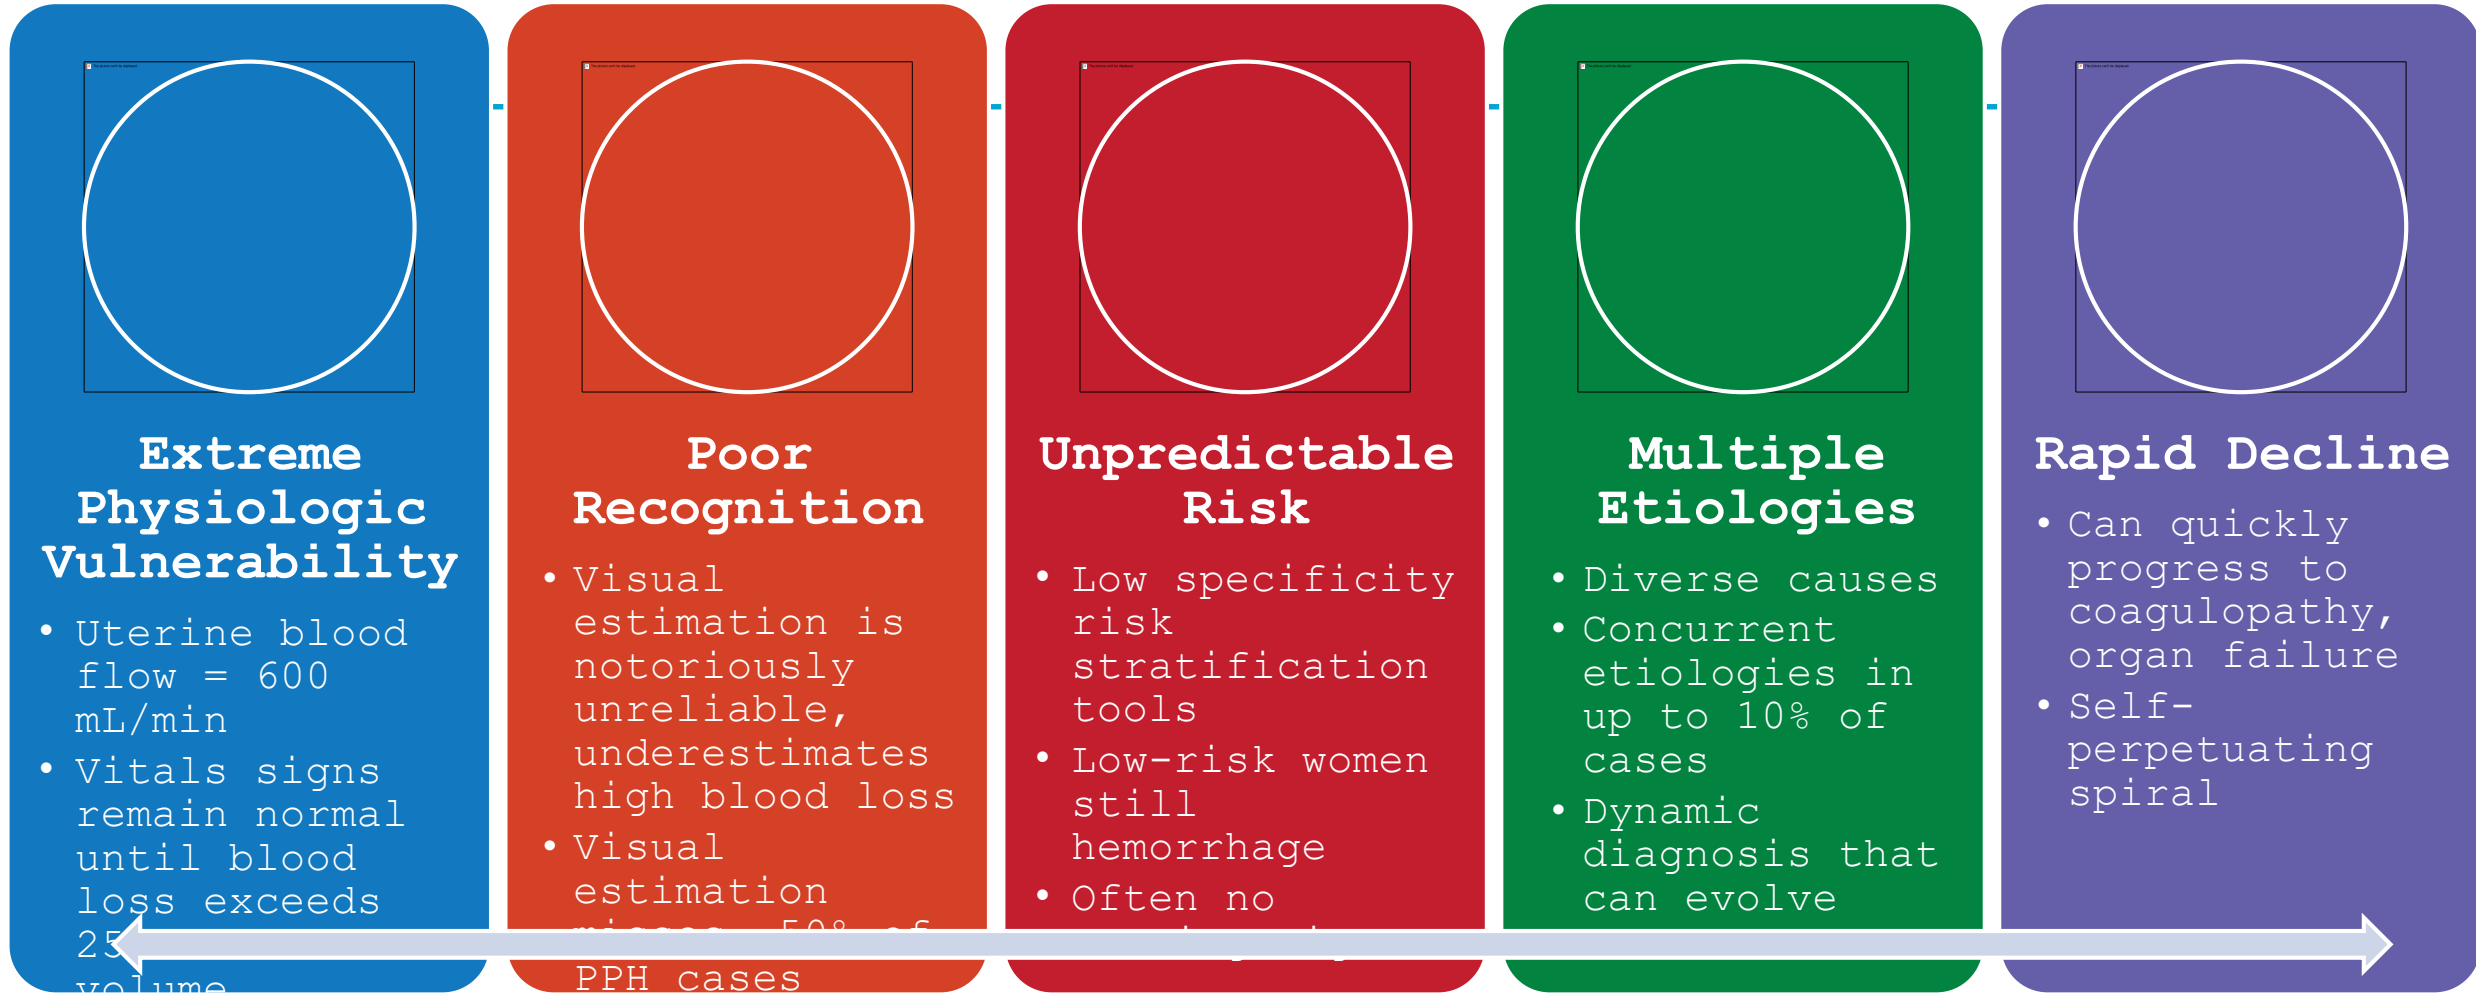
Extreme Physiologic Vulnerability

• Uterine blood flow = 600 mL/min
• Vitals signs remain normal until blood loss exceeds 25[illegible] volume

Poor Recognition

• Visual estimation is notoriously unreliable, underestimates high blood loss
• Visual estimation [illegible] PPH cases

Unpredictable Risk

• Low specificity risk stratification tools
• Low-risk women still hemorrhage
• Often no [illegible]

Multiple Etiologies

• Diverse causes
• Concurrent etiologies in up to 10% of cases
• Dynamic diagnosis that can evolve

Rapid Decline

• Can quickly progress to coagulopathy, organ failure
• Self-perpetuating spiral